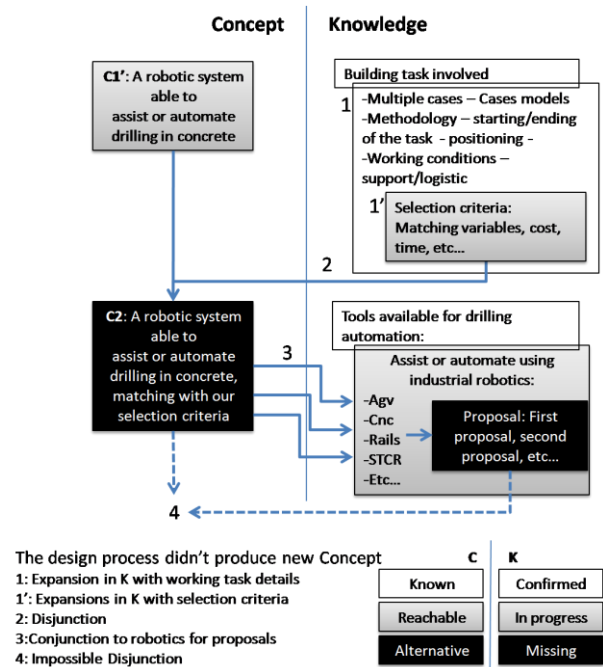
Concept

Knowledge

C1': A robotic system able to assist or automate drilling in concrete

Building task involved

1

-Multiple cases – Cases models
-Methodology – starting/ending of the task - positioning -
-Working conditions – support/logistic

1'

Selection criteria:
Matching variables, cost, time, etc...

2

C2: A robotic system able to assist or automate drilling in concrete, matching with our selection criteria

Tools available for drilling automation:

3

Assist or automate using industrial robotics:

-Agv
-Cnc
-Rails
-STCR
-Etc...

Proposal: First proposal, second proposal, etc...

4

The design process didn't produce new Concept
1: Expansion in K with working task details
1': Expansions in K with selection criteria
2: Disjunction
3:Conjunction to robotics for proposals
4: Impossible Disjunction

C

K

| Known | Confirmed |
|---|---|
| Reachable | In progress |
| Alternative | Missing |